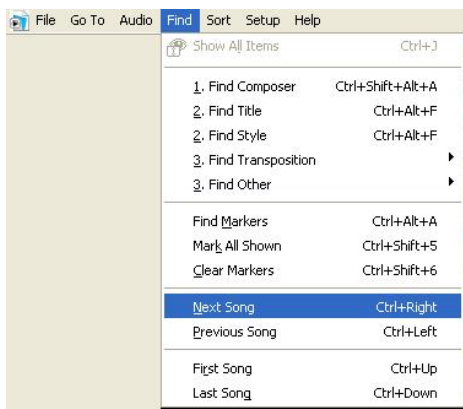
File Go To Audio Find Sort Setup Help

Show All Items Ctrl+J

1. Find Composer Ctrl+Shift+Alt+A
2. Find Title Ctrl+Alt+F
2. Find Style Ctrl+Alt+F
3. Find Transposition
3. Find Other

Find Markers Ctrl+Alt+A
Mark All Shown Ctrl+Shift+5
Clear Markers Ctrl+Shift+6

Next Song Ctrl+Right
Previous Song Ctrl+Left

First Song Ctrl+Up
Last Song Ctrl+Down